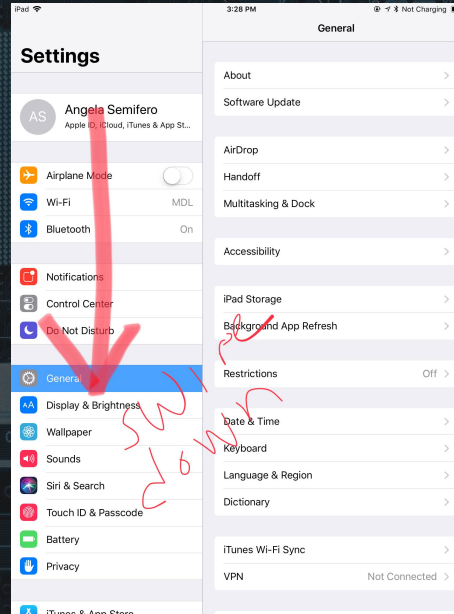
iPad
3:28 PM
Not Charging

Settings

AS
Angela Semifero
Apple ID, iCloud, iTunes & App St...

Airplane Mode
Wi-Fi MDL
Bluetooth On

Notifications
Control Center
Do Not Disturb

General
Display & Brightness
Wallpaper
Sounds
Siri & Search
Touch ID & Passcode
Battery
Privacy

iTunes & App Store

General

About
Software Update

AirDrop
Handoff
Multitasking & Dock

Accessibility

iPad Storage
Background App Refresh

Restrictions Off

Date & Time
Keyboard
Language & Region
Dictionary

iTunes Wi-Fi Sync
VPN Not Connected

swipe down